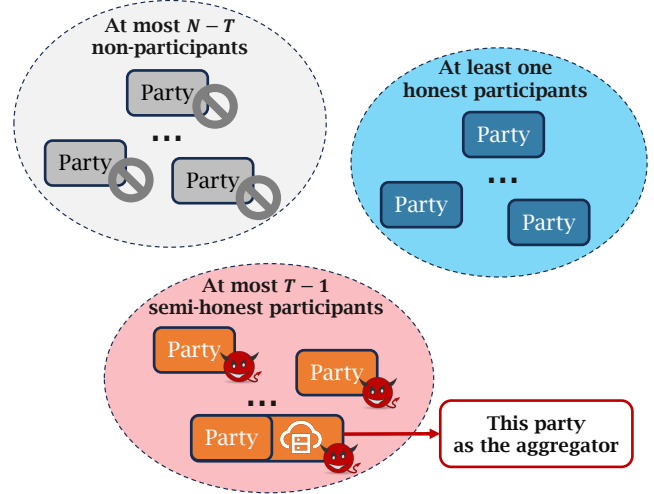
At most $N-T$ non-participants

Party

...

Party

Party

At least one honest participants

Party

...

Party

Party

At most $T-1$ semi-honest participants

Party

Party

...

Party

This party as the aggregator